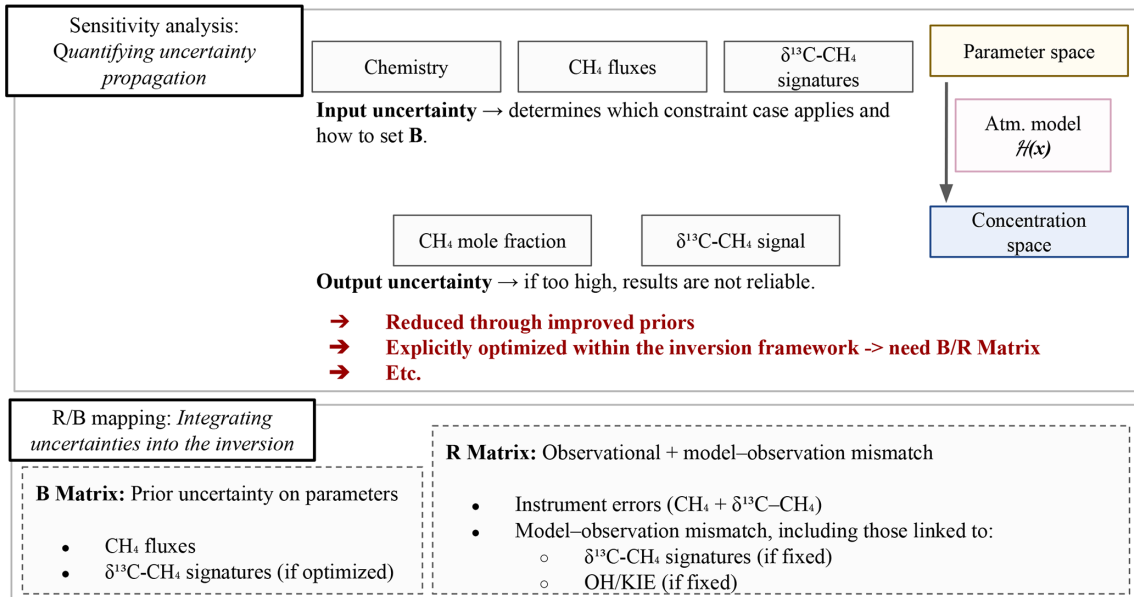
Sensitivity analysis: *Quantifying uncertainty propagation*

Chemistry

$CH_4$ fluxes

$\delta^{13}$C-$CH_4$ signatures

**Input uncertainty** → determines which constraint case applies and how to set **B**.

Parameter space

Atm. model $\mathcal{H}(x)$

Concentration space

$CH_4$ mole fraction

$\delta^{13}$C-$CH_4$ signal

**Output uncertainty** → if too high, results are not reliable.

➔ **Reduced through improved priors**
➔ **Explicitly optimized within the inversion framework -> need B/R Matrix**
➔ **Etc.**

R/B mapping: *Integrating uncertainties into the inversion*

**B Matrix:** Prior uncertainty on parameters

- $CH_4$ fluxes
- $\delta^{13}$C-$CH_4$ signatures (if optimized)

**R Matrix:** Observational + model–observation mismatch

- Instrument errors ($CH_4$ + $\delta^{13}$C–$CH_4$)
- Model–observation mismatch, including those linked to:
  - $\delta^{13}$C-$CH_4$ signatures (if fixed)
  - OH/KIE (if fixed)